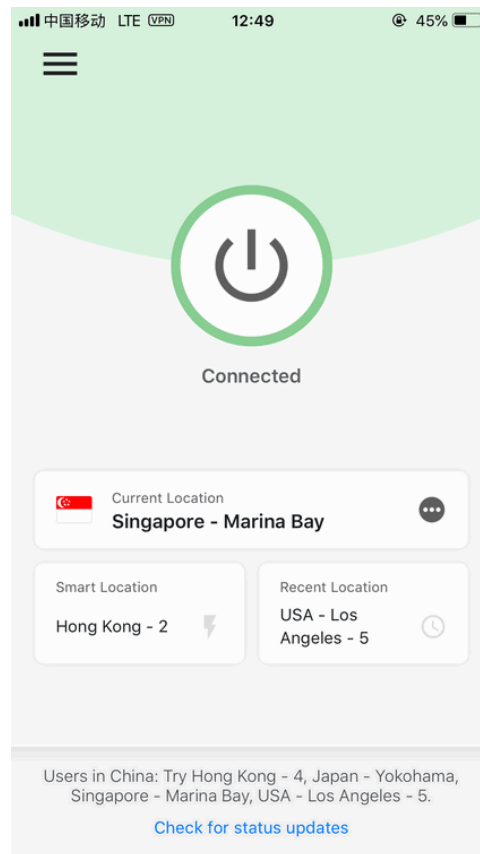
中国移动 LTE VPN 12:49 45%

Connected

Current Location
Singapore - Marina Bay

Smart Location
Hong Kong - 2

Recent Location
USA - Los Angeles - 5

Users in China: Try Hong Kong - 4, Japan - Yokohama, Singapore - Marina Bay, USA - Los Angeles - 5.

Check for status updates